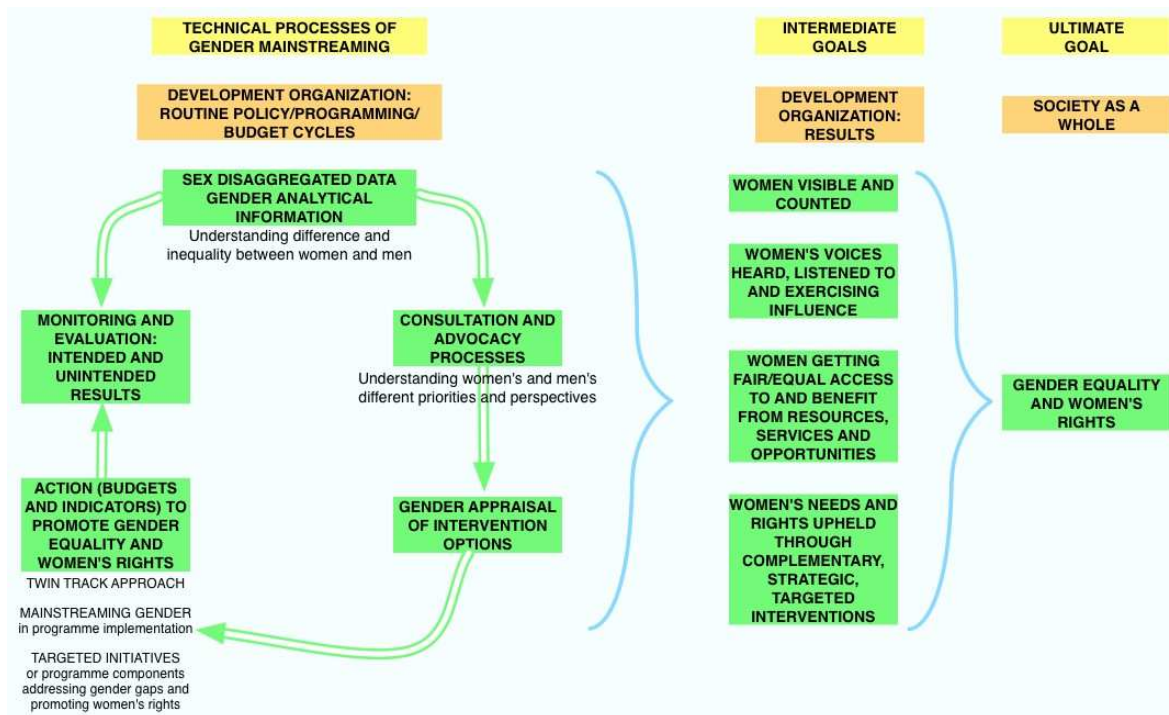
TECHNICAL PROCESSES OF GENDER MAINSTREAMING

INTERMEDIATE GOALS

ULTIMATE GOAL

DEVELOPMENT ORGANIZATION: ROUTINE POLICY/PROGRAMMING/ BUDGET CYCLES

DEVELOPMENT ORGANIZATION: RESULTS

SOCIETY AS A WHOLE

SEX DISAGGREGATED DATA GENDER ANALYTICAL INFORMATION

Understanding difference and inequality between women and men

MONITORING AND EVALUATION: INTENDED AND UNINTENDED RESULTS

CONSULTATION AND ADVOCACY PROCESSES

Understanding women's and men's different priorities and perspectives

ACTION (BUDGETS AND INDICATORS) TO PROMOTE GENDER EQUALITY AND WOMEN'S RIGHTS

TWIN TRACK APPROACH

MAINSTREAMING GENDER in programme implementation

TARGETED INITIATIVES or programme components addressing gender gaps and promoting women's rights

GENDER APPRAISAL OF INTERVENTION OPTIONS

WOMEN VISIBLE AND COUNTED

WOMEN'S VOICES HEARD, LISTENED TO AND EXERCISING INFLUENCE

WOMEN GETTING FAIR/EQUAL ACCESS TO AND BENEFIT FROM RESOURCES, SERVICES AND OPPORTUNITIES

WOMEN'S NEEDS AND RIGHTS UPHELD THROUGH COMPLEMENTARY, STRATEGIC, TARGETED INTERVENTIONS

GENDER EQUALITY AND WOMEN'S RIGHTS